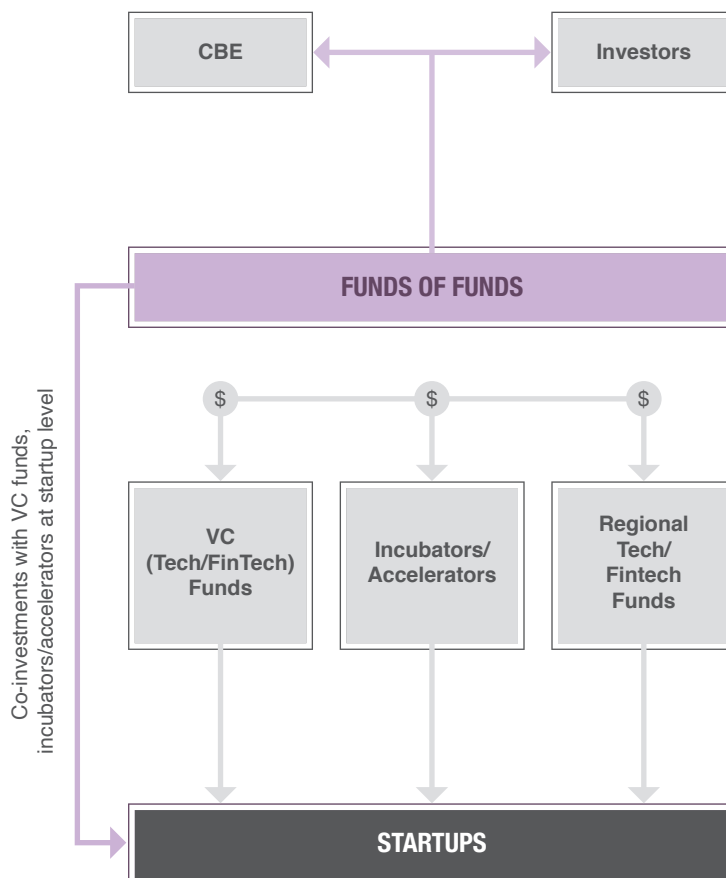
CBE

Investors

FUNDS OF FUNDS

Co-investments with VC funds, incubators/accelerators at startup level

$

$

$

VC (Tech/FinTech) Funds

Incubators/ Accelerators

Regional Tech/ Fintech Funds

STARTUPS